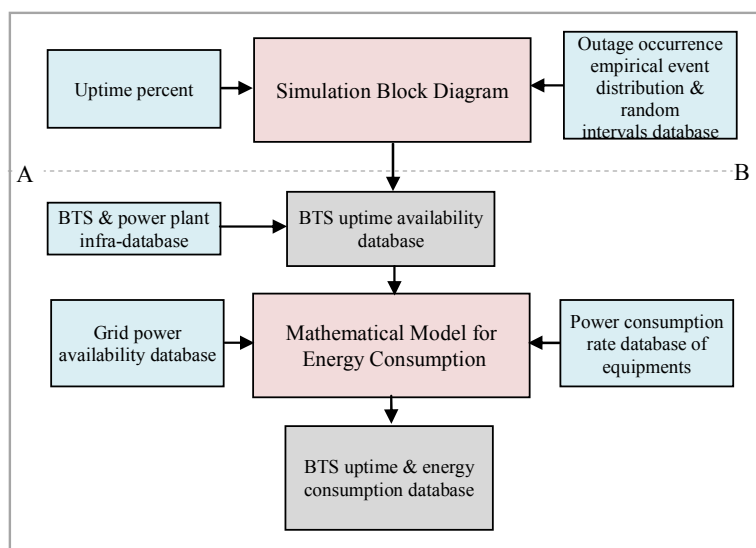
Uptime percent

Simulation Block Diagram

Outage occurrence empirical event distribution & random intervals database

A

B

BTS & power plant infra-database

BTS uptime availability database

Grid power availability database

Mathematical Model for Energy Consumption

Power consumption rate database of equipments

BTS uptime & energy consumption database